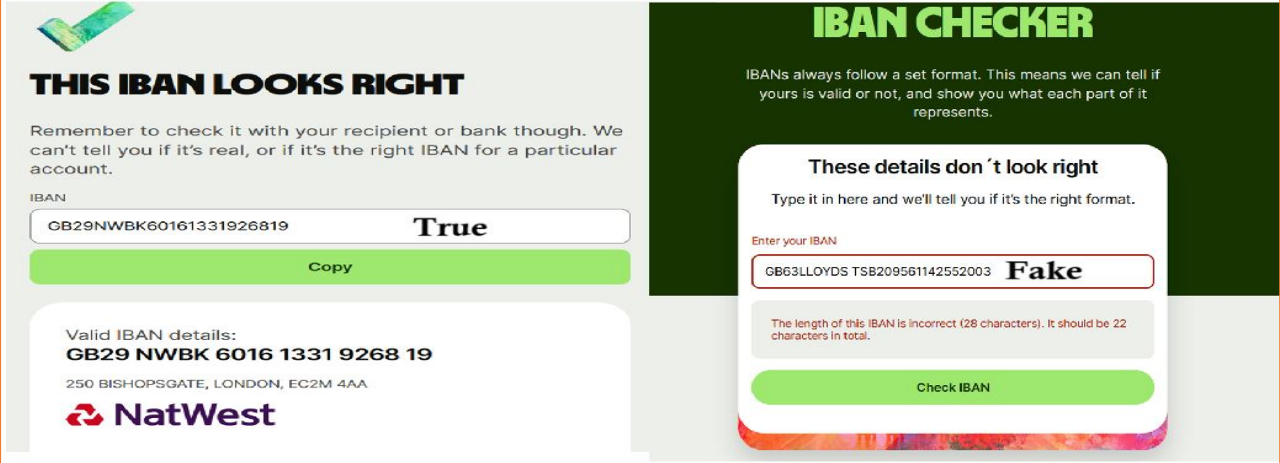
THIS IBAN LOOKS RIGHT

Remember to check it with your recipient or bank though. We can't tell you if it's real, or if it's the right IBAN for a particular account.

IBAN

GB29NWBK60161331926819 True

Copy

Valid IBAN details:
GB29 NWBK 6016 1331 9268 19

250 BISHOPSGATE, LONDON, EC2M 4AA

NatWest

IBAN CHECKER

IBANs always follow a set format. This means we can tell if yours is valid or not, and show you what each part of it represents.

These details don´t look right

Type it in here and we'll tell you if it's the right format.

Enter your IBAN

GB63LLOYDS TSB209561142552003 Fake

The length of this IBAN is incorrect (28 characters). It should be 22 characters in total.

Check IBAN